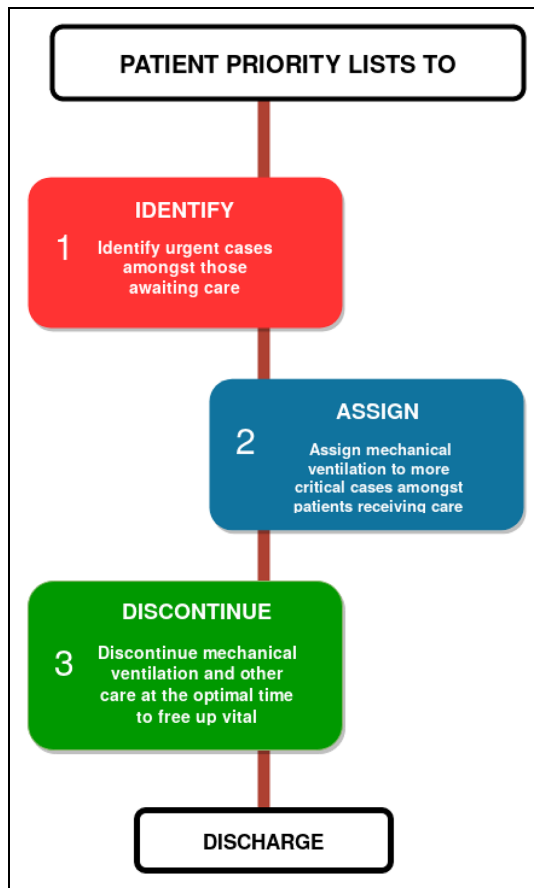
PATIENT PRIORITY LISTS TO

IDENTIFY

1

Identify urgent cases amongst those awaiting care

ASSIGN

2

Assign mechanical ventilation to more critical cases amongst patients receiving care

DISCONTINUE

3

Discontinue mechanical ventilation and other care at the optimal time to free up vital

DISCHARGE